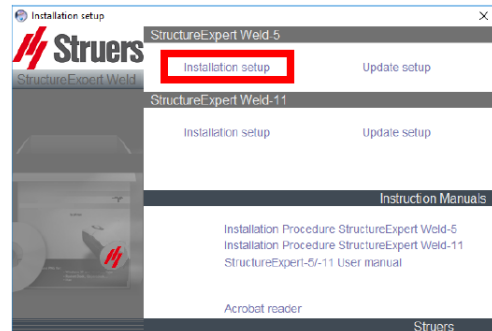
Installation setup
×
Struers
StructureExpert Weld
StructureExpert Weld-5
Installation setup
Update setup
StructureExpert Weld-11
Installation setup
Update setup
Instruction Manuals
Installation Procedure StructureExpert Weld-5
Installation Procedure StructureExpert Weld-11
StructureExpert-5/-11 User manual
Acrobat reader
Struers